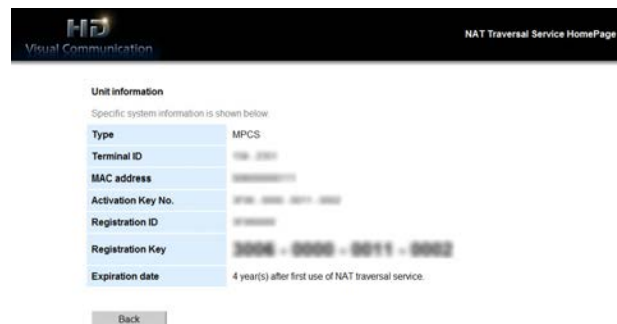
HD
Visual Communication

NAT Traversal Service HomePage

Unit information

Specific system information is shown below.

| Type | MPCS |
|---|---|
| Terminal ID | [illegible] |
| MAC address | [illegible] |
| Activation Key No. | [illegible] |
| Registration ID | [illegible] |
| Registration Key | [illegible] |
| Expiration date | 4 year(s) after first use of NAT traversal service. |

Back